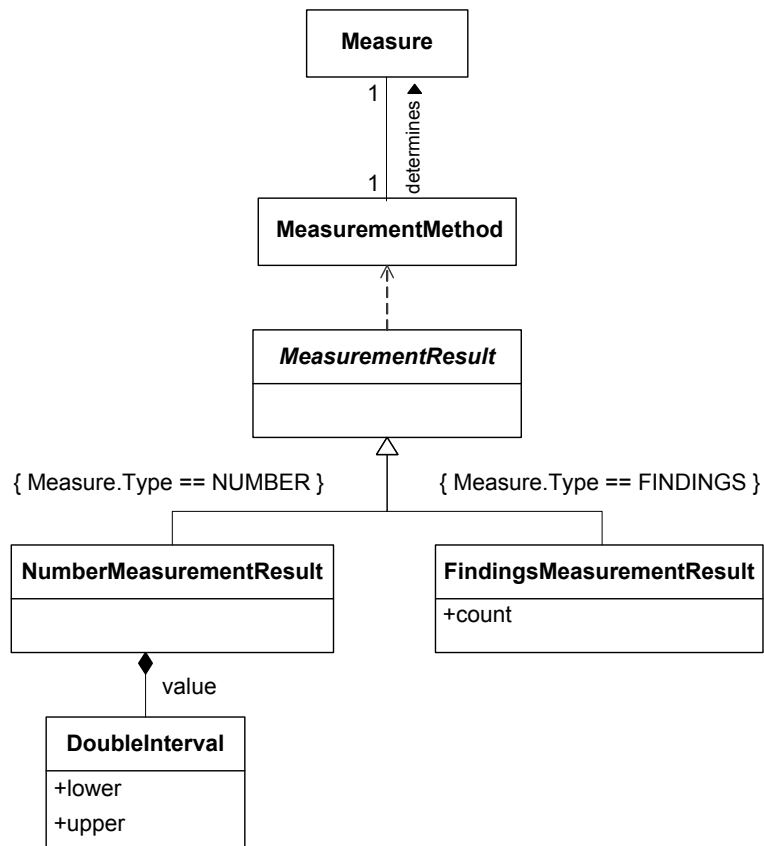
Measure

1

determines

1

MeasurementMethod

MeasurementResult

{ Measure.Type == NUMBER }

{ Measure.Type == FINDINGS }

NumberMeasurementResult

FindingsMeasurementResult

+count

value

DoubleInterval

+lower

+upper